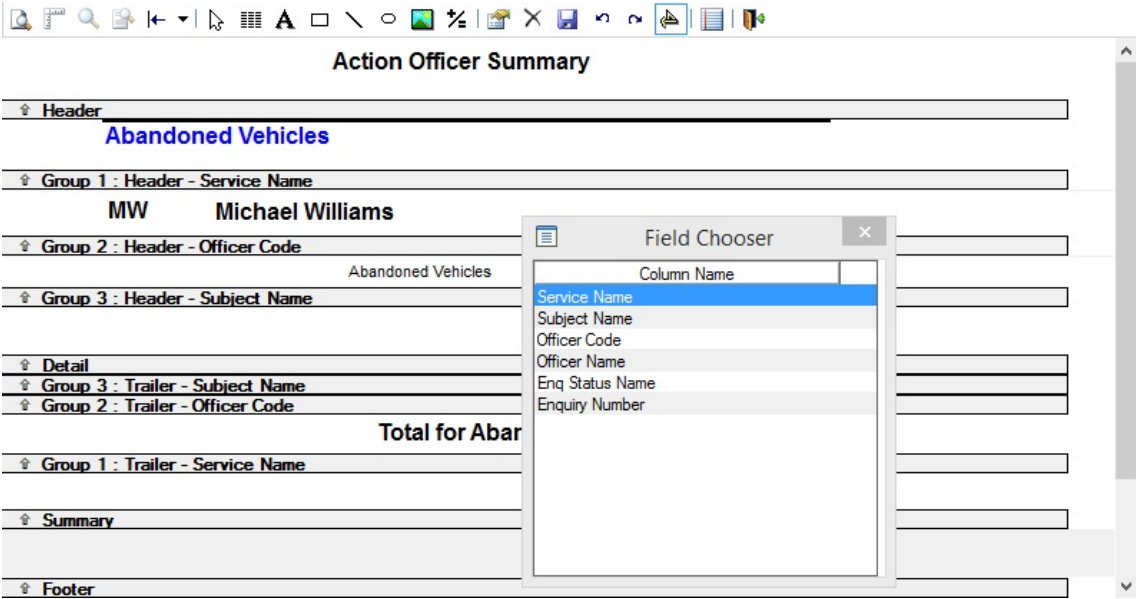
Action Officer Summary

Header

Abandoned Vehicles

Group 1 : Header - Service Name

MW Michael Williams

Group 2 : Header - Officer Code

Abandoned Vehicles

Group 3 : Header - Subject Name

Detail

Group 3 : Trailer - Subject Name

Group 2 : Trailer - Officer Code

Total for Abar

Group 1 : Trailer - Service Name

Summary

Footer

Field Chooser

| Column Name |
|---|
| Service Name |
| Subject Name |
| Officer Code |
| Officer Name |
| Enq Status Name |
| Enquiry Number |